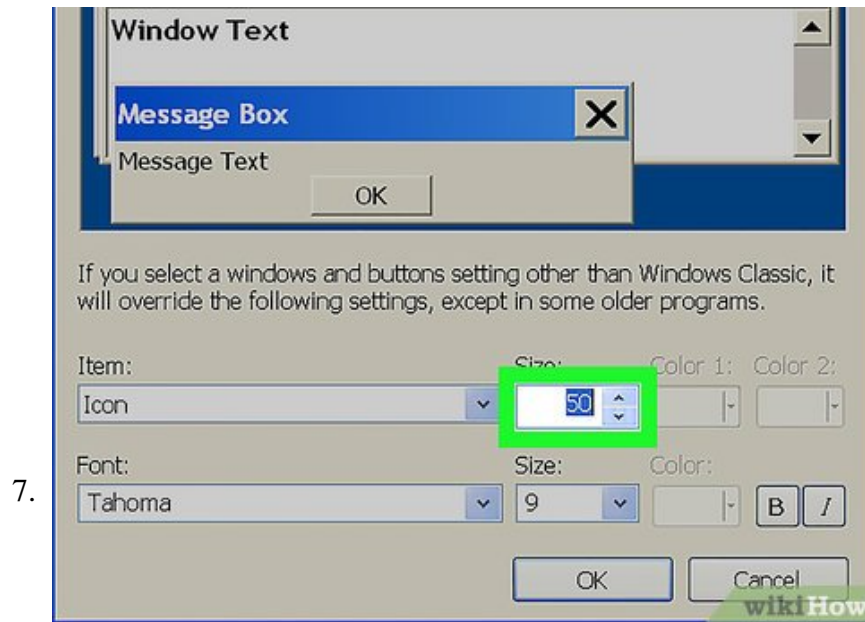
7.

Window Text

Message Box

Message Text

OK

If you select a windows and buttons setting other than Windows Classic, it will override the following settings, except in some older programs.

Item:

Icon

Size:

50

Color 1:

Color 2:

Font:

Tahoma

Size:

9

Color:

B

I

OK

Cancel

wikiHow